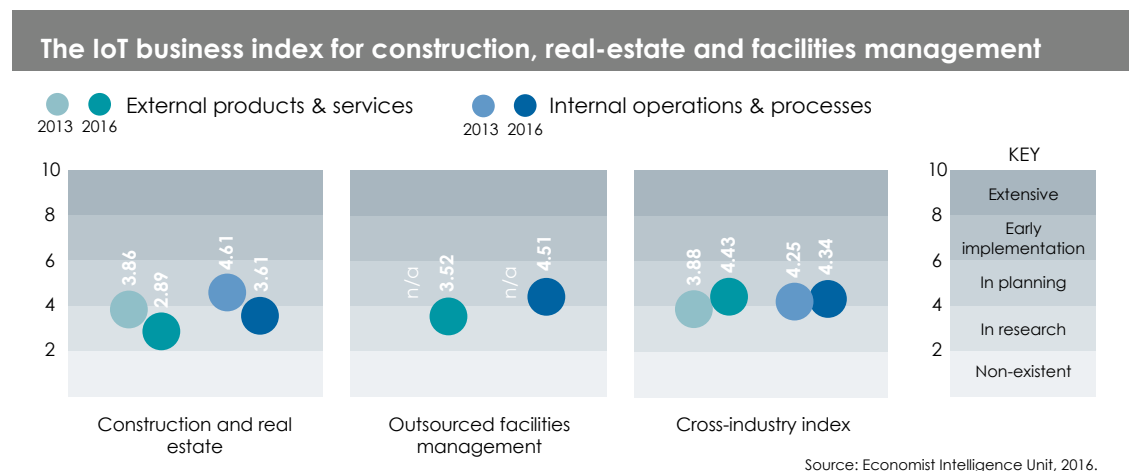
The IoT business index for construction, real-estate and facilities management

External products & services
2013 2016

Internal operations & processes
2013 2016

10
8
6
4
2

3.86
2.89
4.61
3.61

Construction and real estate

n/a
3.52
n/a
4.51

Outsourced facilities management

3.88
4.43
4.25
4.34

Cross-industry index

KEY
10
8
6
4
2

Extensive
Early implementation
In planning
In research
Non-existent

Source: Economist Intelligence Unit, 2016.